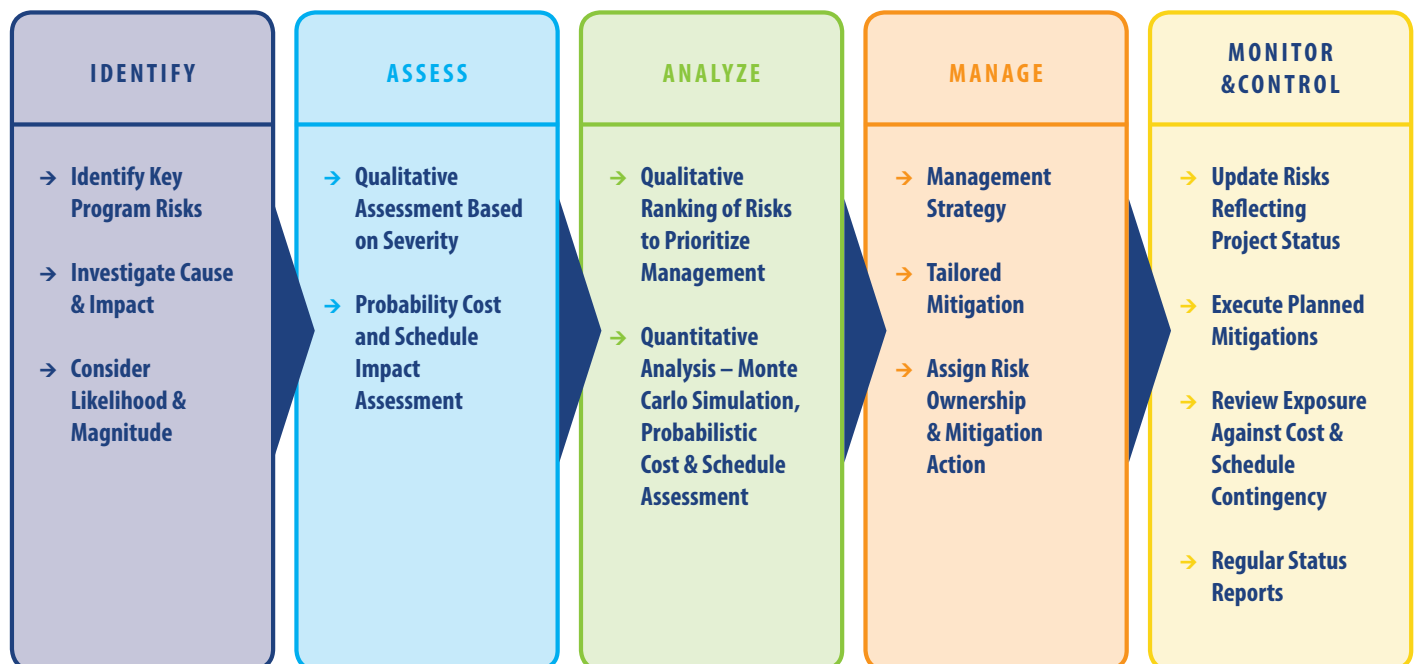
IDENTIFY

→ Identify Key Program Risks

→ Investigate Cause & Impact

→ Consider Likelihood & Magnitude

ASSESS

→ Qualitative Assessment Based on Severity

→ Probability Cost and Schedule Impact Assessment

ANALYZE

→ Qualitative Ranking of Risks to Prioritize Management

→ Quantitative Analysis – Monte Carlo Simulation, Probabilistic Cost & Schedule Assessment

MANAGE

→ Management Strategy

→ Tailored Mitigation

→ Assign Risk Ownership & Mitigation Action

MONITOR &CONTROL

→ Update Risks Reflecting Project Status

→ Execute Planned Mitigations

→ Review Exposure Against Cost & Schedule Contingency

→ Regular Status Reports